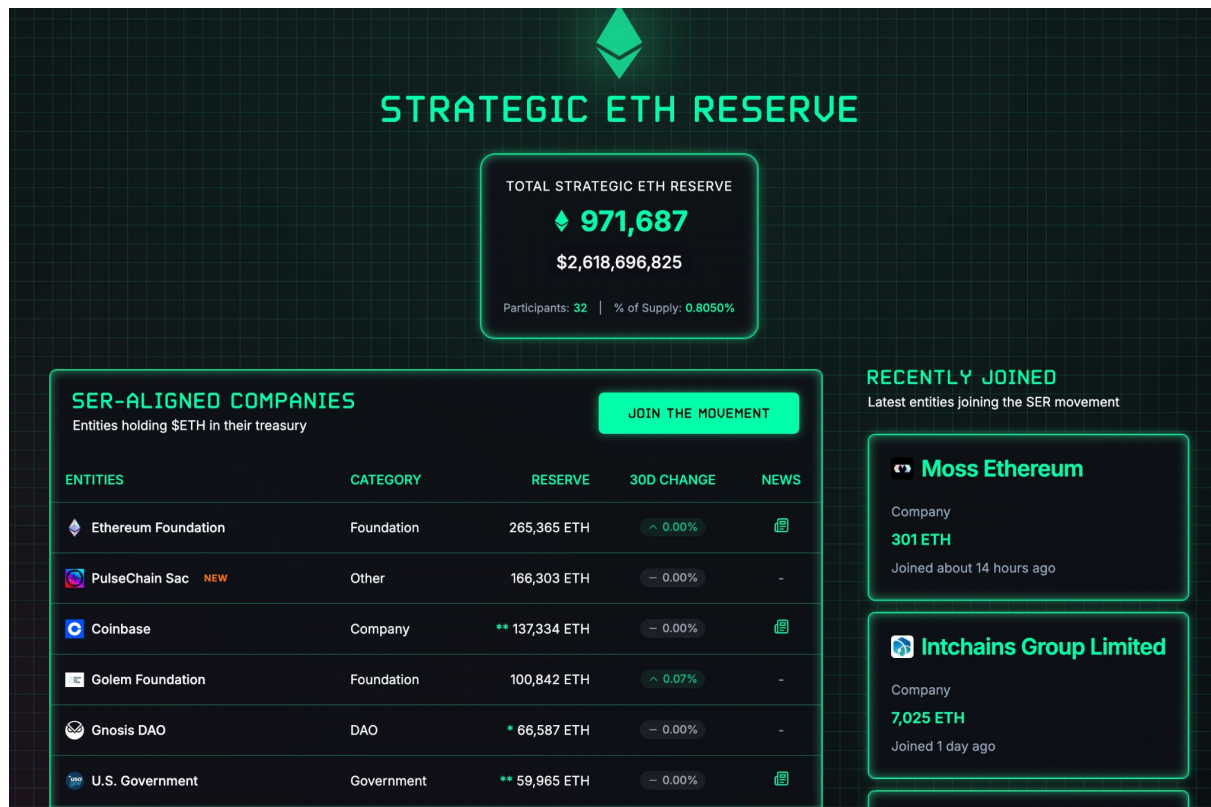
STRATEGIC ETH RESERVE

TOTAL STRATEGIC ETH RESERVE
971,687
$2,618,696,825
Participants: 32 | % of Supply: 0.8050%

SER-ALIGNED COMPANIES
Entities holding $ETH in their treasury

JOIN THE MOVEMENT

| ENTITIES | CATEGORY | RESERVE | 30D CHANGE | NEWS |
|---|---|---|---|---|
| Ethereum Foundation | Foundation | 265,365 ETH | ^ 0.00% | |
| PulseChain Sac NEW | Other | 166,303 ETH | – 0.00% | - |
| Coinbase | Company | ** 137,334 ETH | – 0.00% | |
| Golem Foundation | Foundation | 100,842 ETH | ^ 0.07% | - |
| Gnosis DAO | DAO | * 66,587 ETH | – 0.00% | - |
| U.S. Government | Government | ** 59,965 ETH | – 0.00% | |

RECENTLY JOINED
Latest entities joining the SER movement

Moss Ethereum
Company
301 ETH
Joined about 14 hours ago

Intchains Group Limited
Company
7,025 ETH
Joined 1 day ago